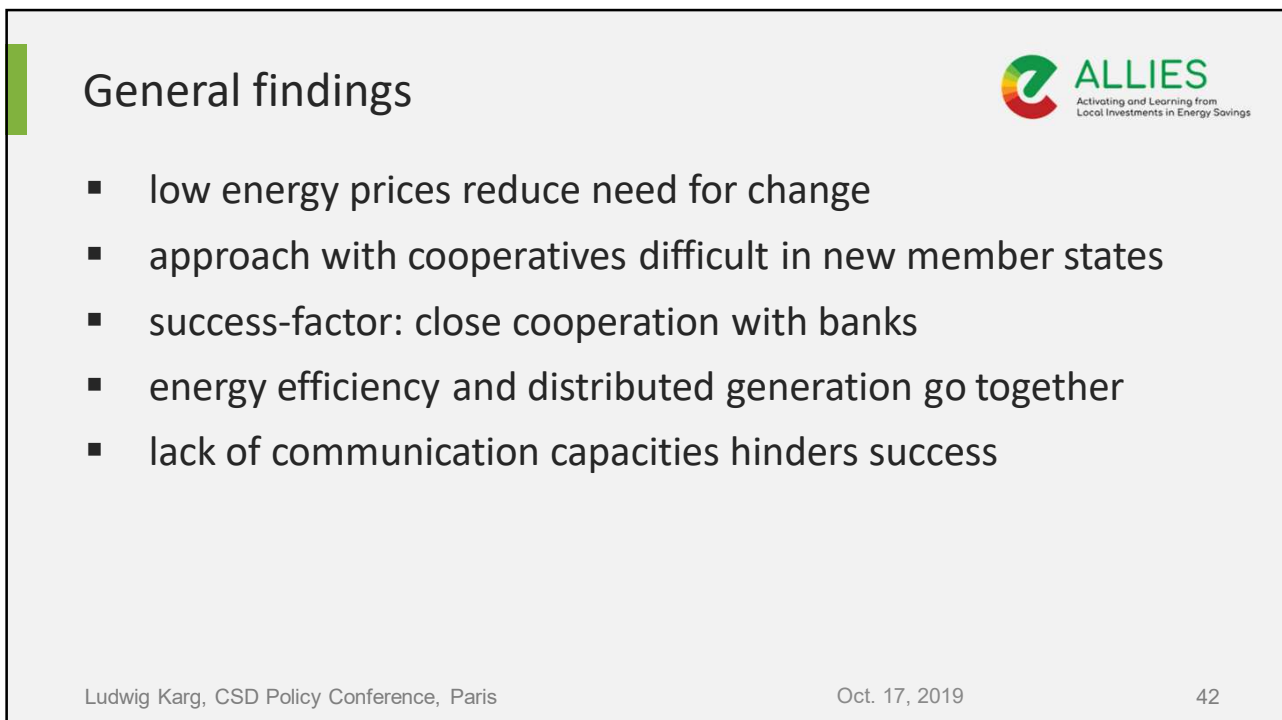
General findings

ALLIES
Activating and Learning from Local Investments in Energy Savings

- low energy prices reduce need for change
- approach with cooperatives difficult in new member states
- success-factor: close cooperation with banks
- energy efficiency and distributed generation go together
- lack of communication capacities hinders success

Ludwig Karg, CSD Policy Conference, Paris

Oct. 17, 2019

42